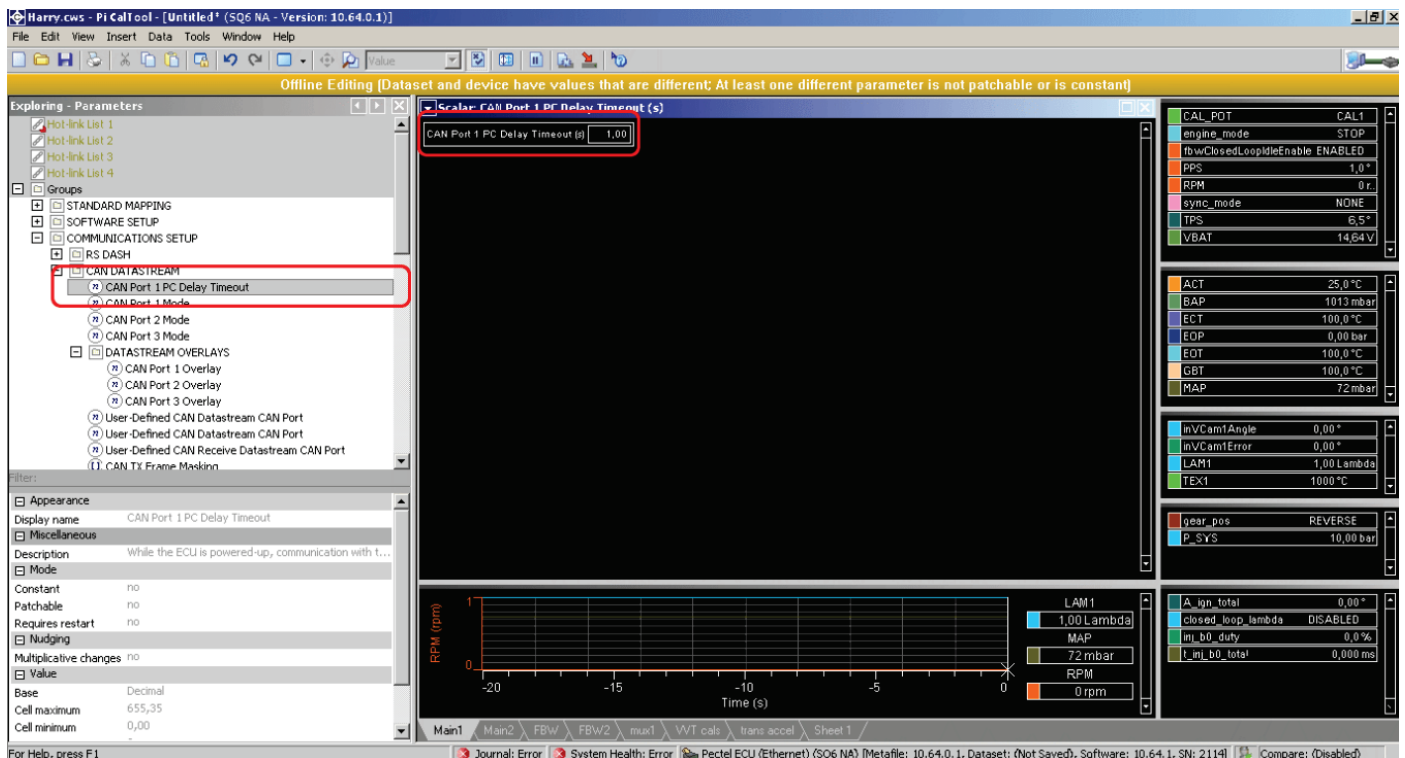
Harry.cws - Pi CalTool - [Untitled* (SQ6 NA - Version: 10.64.0.1)]
File Edit View Insert Data Tools Window Help
Value
Offline Editing (Dataset and device have values that are different; At least one different parameter is not patchable or is constant)

Exploring - Parameters
Hot-link List 1
Hot-link List 2
Hot-link List 3
Hot-link List 4
Groups
STANDARD MAPPING
SOFTWARE SETUP
COMMUNICATIONS SETUP
RS DASH
CAN DATASTREAM
CAN Port 1 PC Delay Timeout
CAN Port 1 Mode
CAN Port 2 Mode
CAN Port 3 Mode
DATASTREAM OVERLAYS
CAN Port 1 Overlay
CAN Port 2 Overlay
CAN Port 3 Overlay
User-Defined CAN Datastream CAN Port
User-Defined CAN Datastream CAN Port
User-Defined CAN Receive Datastream CAN Port
CAN TX Frame Masking
Filter:

| | |
|---|---|
| Appearance | |
| Display name | CAN Port 1 PC Delay Timeout |
| Miscellaneous | |
| Description | While the ECU is powered-up, communication with t... |
| Mode | |
| Constant | no |
| Patchable | no |
| Requires restart | no |
| Nudging | |
| Multiplicative changes | no |
| Value | |
| Base | Decimal |
| Cell maximum | 655,35 |
| Cell minimum | 0,00 |

Scalar: CAN Port 1 PC Delay Timeout (s)
CAN Port 1 PC Delay Timeout (s) 1,00

| | |
|---|---|
| CAL_POT | CAL1 |
| engine_mode | STOP |
| fbwClosedLoopIdleEnable | ENABLED |
| PPS | 1,0 ° |
| RPM | 0 r. |
| sync_mode | NONE |
| TPS | 6,5° |
| VBAT | 14,64 V |

| | |
|---|---|
| ACT | 25,0 °C |
| BAP | 1013 mbar |
| ECT | 100,0 °C |
| EOP | 0,00 bar |
| EOT | 100,0 °C |
| GBT | 100,0 °C |
| MAP | 72 mbar |

| | |
|---|---|
| inVCam1Angle | 0,00 ° |
| inVCam1Error | 0,00 ° |
| LAM1 | 1,00 Lambda |
| TEX1 | 1000 °C |

| | |
|---|---|
| gear_pos | REVERSE |
| P_SYS | 10,00 bar |

| | |
|---|---|
| A_ign_total | 0,00 ° |
| closed_loop_lambda | DISABLED |
| inj_b0_duty | 0,0 % |
| t_inj_b0_total | 0,000 ms |

RPM (rpm)
1
0
-20 -15 -10 -5 0
Time (s)
LAM1
1,00 Lambda
MAP
72 mbar
RPM
0 rpm

Main1 Main2 FBW FBW2 mux1 VVT cals trans accel Sheet 1

For Help, press F1
Journal: Error System Health: Error Pectel ECU (Ethernet) (SQ6 NA) [Metafile: 10.64.0.1, Dataset: (Not Saved), Software: 10.64.1, SN: 2114] Compare: (Disabled)